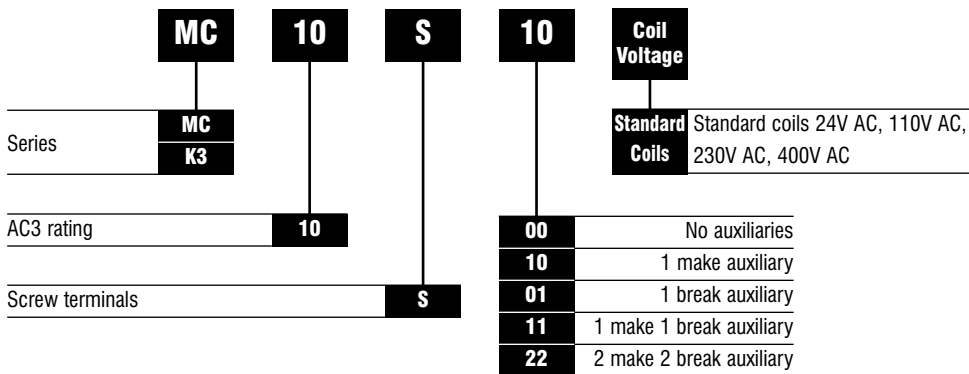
MC 10 S 10 Coil Voltage

Series MC K3

Standard Coils Standard coils 24V AC, 110V AC, 230V AC, 400V AC

AC3 rating 10

Screw terminals S

| | |
|---|---|
| 00 | No auxiliaries |
| 10 | 1 make auxiliary |
| 01 | 1 break auxiliary |
| 11 | 1 make 1 break auxiliary |
| 22 | 2 make 2 break auxiliary |